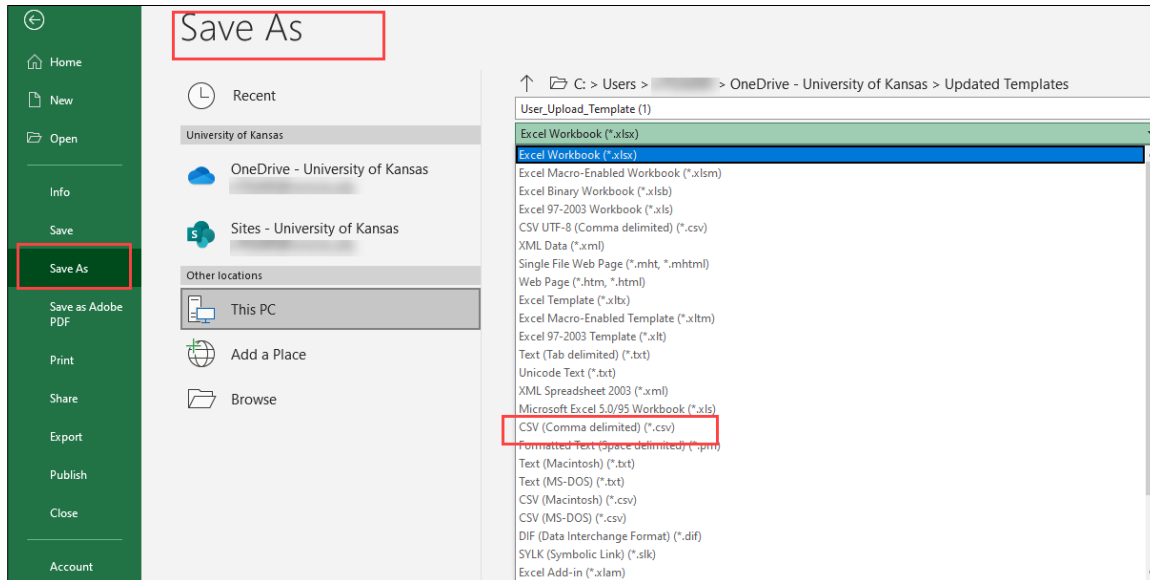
Home
New
Open
Info
Save
Save As
Save as Adobe PDF
Print
Share
Export
Publish
Close
Account

Save As

Recent
University of Kansas
OneDrive - University of Kansas
Sites - University of Kansas
Other locations
This PC
Add a Place
Browse

C: > Users > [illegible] > OneDrive - University of Kansas > Updated Templates
User_Upload_Template (1)
Excel Workbook (*.xlsx)
Excel Workbook (*.xlsx)
Excel Macro-Enabled Workbook (*.xlsm)
Excel Binary Workbook (*.xlsb)
Excel 97-2003 Workbook (*.xls)
CSV UTF-8 (Comma delimited) (*.csv)
XML Data (*.xml)
Single File Web Page (*.mht, *.mhtml)
Web Page (*.htm, *.html)
Excel Template (*.xltx)
Excel Macro-Enabled Template (*.xltm)
Excel 97-2003 Template (*.xlt)
Text (Tab delimited) (*.txt)
Unicode Text (*.txt)
XML Spreadsheet 2003 (*.xml)
Microsoft Excel 5.0/95 Workbook (*.xls)
CSV (Comma delimited) (*.csv)
Formatted Text (Space delimited) (*.prn)
Text (Macintosh) (*.txt)
Text (MS-DOS) (*.txt)
CSV (Macintosh) (*.csv)
CSV (MS-DOS) (*.csv)
DIF (Data Interchange Format) (*.dif)
SYLK (Symbolic Link) (*.slk)
Excel Add-in (*.xlam)